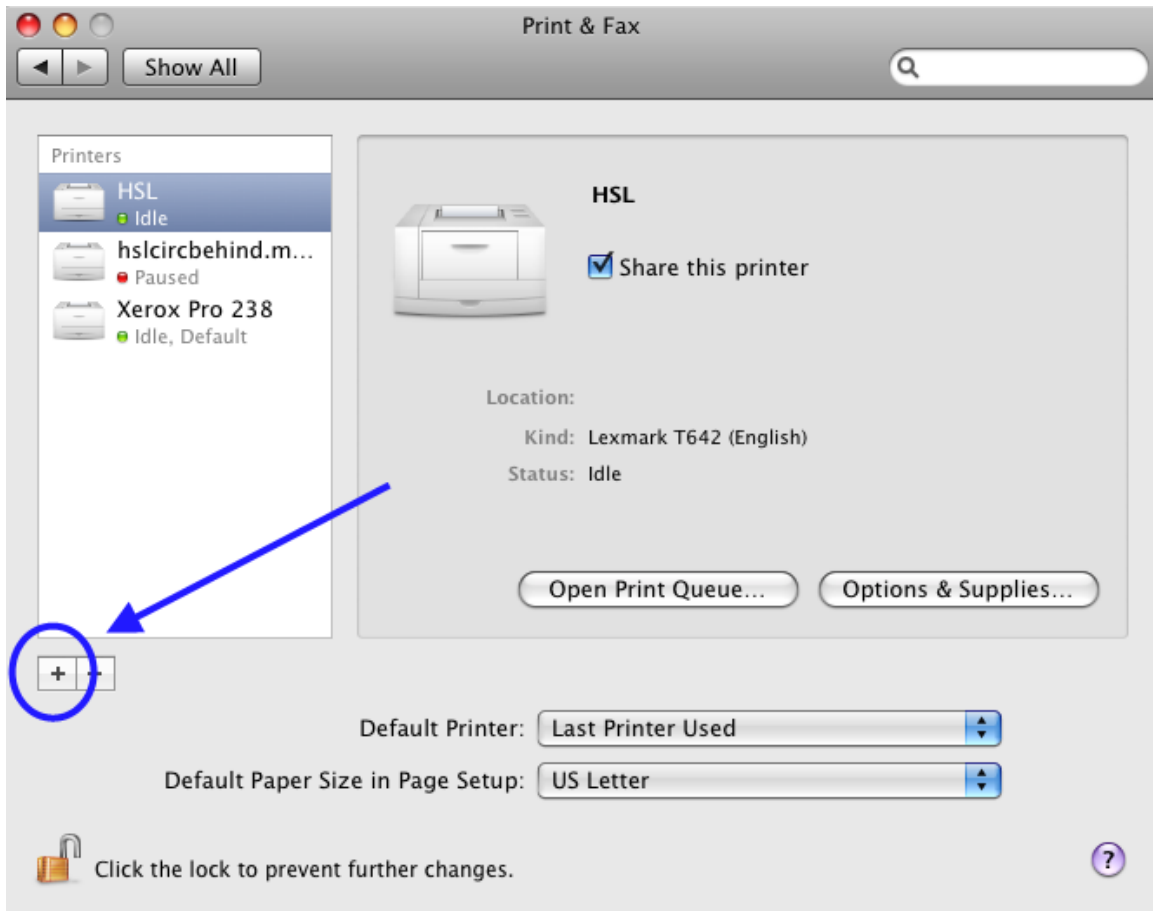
Print & Fax

Show All

Printers

HSL
Idle

hslcircbehind.m...
Paused

Xerox Pro 238
Idle, Default

HSL

Share this printer

Location:

Kind: Lexmark T642 (English)

Status: Idle

Open Print Queue...

Options & Supplies...

+ -

Default Printer: Last Printer Used

Default Paper Size in Page Setup: US Letter

Click the lock to prevent further changes.

?